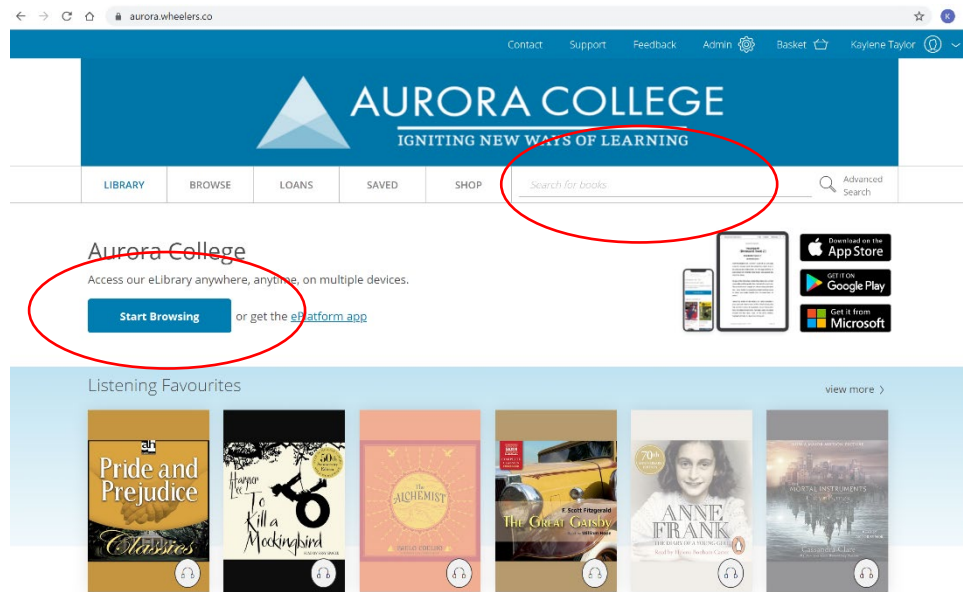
aurora.wheelers.co

Contact Support Feedback Admin Basket Kaylene Taylor

AURORA COLLEGE
IGNITING NEW WAYS OF LEARNING

LIBRARY BROWSE LOANS SAVED SHOP Search for books Advanced Search

Aurora College
Access our eLibrary anywhere, anytime, on multiple devices.

Start Browsing or get the ePlatform app

Download on the App Store
GET IT ON Google Play
Get it from Microsoft

Listening Favourites view more

Pride and Prejudice Classics

Harper Lee To Kill a Mockingbird 50th

The Alchemist Paulo Coelho

F. Scott Fitzgerald The Great Gatsby

70th Anne Frank The Diary of a Young Girl

Mortal Instruments Cassandra Clare